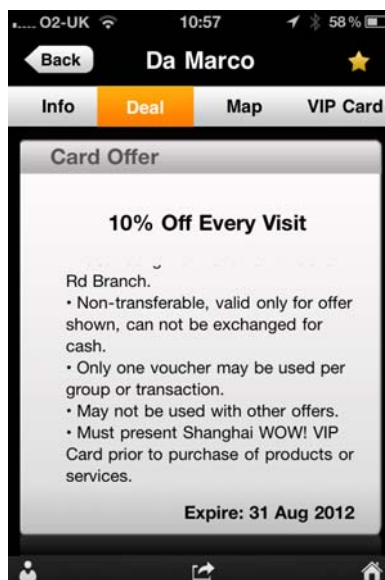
O2-UK 10:57 58%

Back Da Marco

Info Deal Map VIP Card

Card Offer

10% Off Every Visit

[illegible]

Rd Branch.

• Non-transferable, valid only for offer shown, can not be exchanged for cash.

• Only one voucher may be used per group or transaction.

• May not be used with other offers.

• Must present Shanghai WOW! VIP Card prior to purchase of products or services.

Expire: 31 Aug 2012